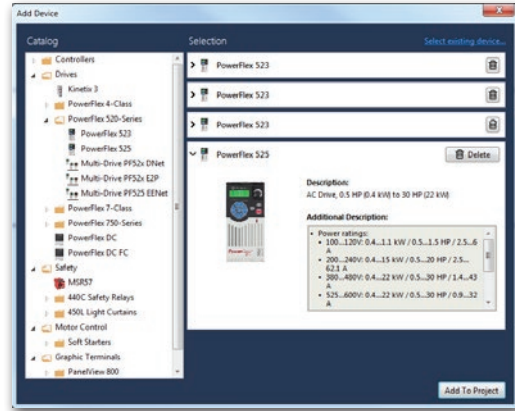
Add Device

Catalog

Controllers
Drives
Kinetix 3
PowerFlex 4-Class
PowerFlex 520-Series
PowerFlex 523
PowerFlex 525
Multi-Drive PF52x DNet
Multi-Drive PF52x E2P
Multi-Drive PF525 EENet
PowerFlex 7-Class
PowerFlex 750-Series
PowerFlex DC
PowerFlex DC FC
Safety
MSR57
440C Safety Relays
450L Light Curtains
Motor Control
Soft Starters
Graphic Terminals
PanelView 800

Selection

Select existing device...

PowerFlex 523

PowerFlex 523

PowerFlex 523

PowerFlex 525

Delete

Description:
AC Drive, 0.5 HP (0.4 kW) to 30 HP (22 kW)

Additional Description:

• Power ratings:
• 100...120V: 0.4...1.1 kW / 0.5...1.5 HP / 2.5...6 A
• 200...240V: 0.4...15 kW / 0.5...20 HP / 2.5...62.1 A
• 380...480V: 0.4...22 kW / 0.5...30 HP / 1.4...43 A
• 525...600V: 0.4...22 kW / 0.5...30 HP / 0.9...32 A

Add To Project